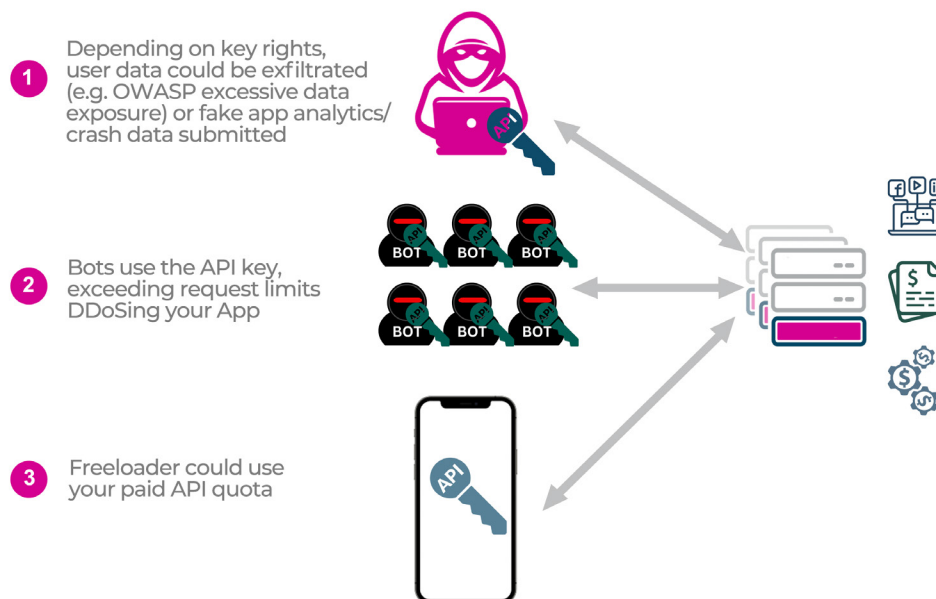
1 Depending on key rights, user data could be exfiltrated (e.g. OWASP excessive data exposure) or fake app analytics/ crash data submitted

API

BOT BOT BOT
BOT BOT BOT

2 Bots use the API key, exceeding request limits DDoSing your App

3 Freeloader could use your paid API quota

API